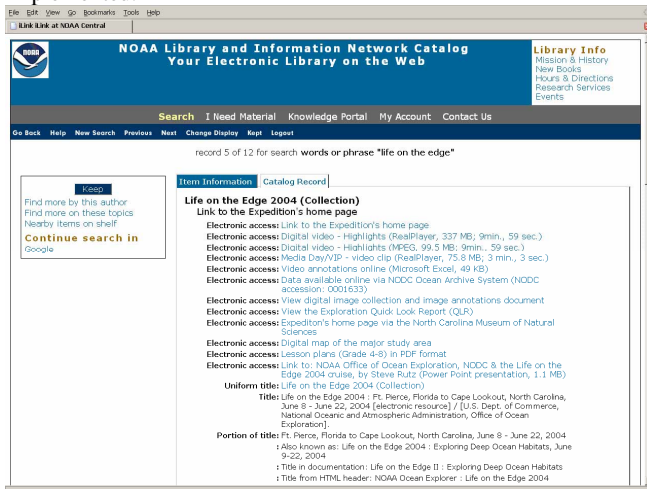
File Edit View Go Bookmarks Tools Help

iLink iLink at NOAA Central

NOAA Library and Information Network Catalog
Your Electronic Library on the Web

Library Info
Mission & History
New Books
Hours & Directions
Research Services
Events

Search I Need Material Knowledge Portal My Account Contact Us

Go Back Help New Search Previous Next Change Display Kept Logout

record 5 of 12 for search words or phrase "life on the edge"

Keep
Find more by this author
Find more on these topics
Nearby items on shelf
Continue search in
Google

Item Information Catalog Record

Life on the Edge 2004 (Collection)
Link to the Expedition's home page

| | |
|---|---|
| Electronic access: | Link to the Expedition's home page |
| Electronic access: | Digital video - Highlights (RealPlayer, 337 MB; 9min., 59 sec.) |
| Electronic access: | Digital video - Highlights (MPEG, 99.5 MB; 9min., 59 sec.) |
| Electronic access: | Media Day/VIP - video clip (RealPlayer, 75.8 MB; 3 min., 3 sec.) |
| Electronic access: | Video annotations online (Microsoft Excel, 49 KB) |
| Electronic access: | Data available online via NODC Ocean Archive System (NODC accession: 0001633) |
| Electronic access: | View digital image collection and image annotations document |
| Electronic access: | View the Exploration Quick Look Report (QLR) |
| Electronic access: | Expedition's home page via the North Carolina Museum of Natural Sciences |
| Electronic access: | Digital map of the major study area |
| Electronic access: | Lesson plans (Grade 4-8) in PDF format |
| Electronic access: | Link to: NOAA Office of Ocean Exploration, NODC & the Life on the Edge 2004 cruise, by Steve Rutz (Power Point presentation, 1.1 MB) |
| Uniform title: | Life on the Edge 2004 (Collection) |
| Title: | Life on the Edge 2004 : Ft. Pierce, Florida to Cape Lookout, North Carolina, June 8 - June 22, 2004 [electronic resource] / [U.S. Dept. of Commerce, National Oceanic and Atmospheric Administration, Office of Ocean Exploration]. |
| Portion of title: | Ft. Pierce, Florida to Cape Lookout, North Carolina, June 8 - June 22, 2004 |
| | : Also known as: Life on the Edge 2004 : Exploring Deep Ocean Habitats, June 9-22, 2004 |
| | : Title in documentation: Life on the Edge II : Exploring Deep Ocean Habitats |
| | : Title from HTML header: NOAA Ocean Explorer : Life on the Edge 2004 |